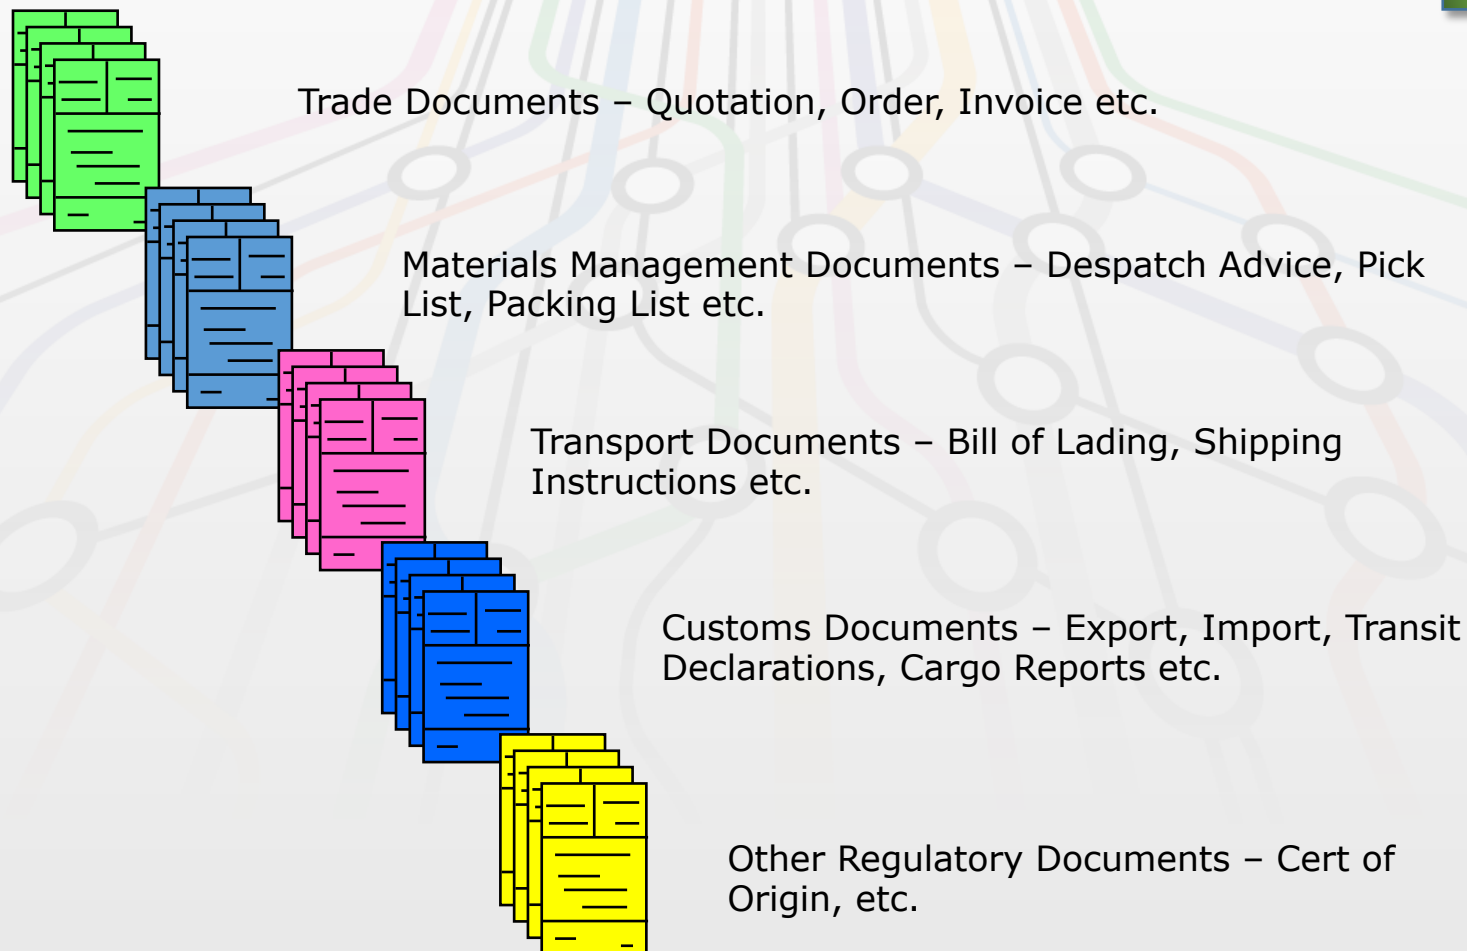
Trade Documents – Quotation, Order, Invoice etc.

Materials Management Documents – Despatch Advice, Pick List, Packing List etc.

Transport Documents – Bill of Lading, Shipping Instructions etc.

Customs Documents – Export, Import, Transit Declarations, Cargo Reports etc.

Other Regulatory Documents – Cert of Origin, etc.